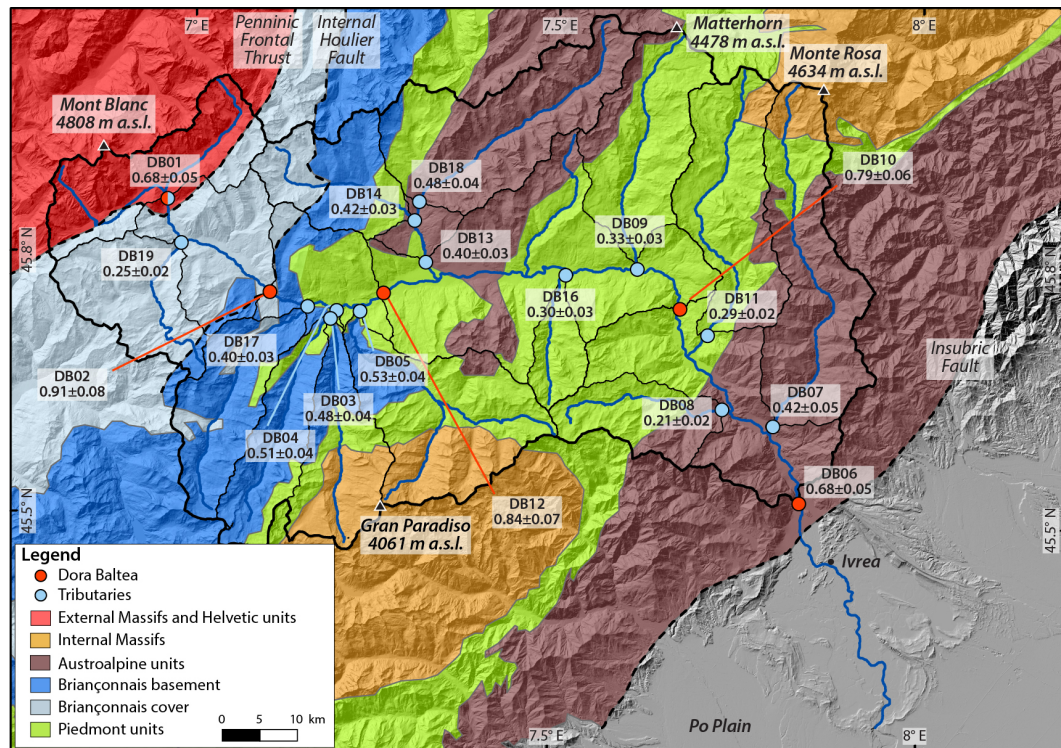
7° E
Penninic Frontal Thrust
Internal Houlier Fault
7.5° E
Matterhorn 4478 m a.s.l.
8° E
Monte Rosa 4634 m a.s.l.
Mont Blanc 4808 m a.s.l.
DB01 0.68±0.05
DB18 0.48±0.04
DB10 0.79±0.06
DB14 0.42±0.03
DB09 0.33±0.03
45.8° N
DB19 0.25±0.02
DB13 0.40±0.03
45.8° N
DB16 0.30±0.03
DB11 0.29±0.02
DB17 0.40±0.03
Insubric Fault
DB02 0.91±0.08
DB05 0.53±0.04
DB03 0.48±0.04
DB08 0.21±0.02
DB07 0.42±0.05
DB04 0.51±0.04
DB06 0.68±0.05
45.5° N
DB12 0.84±0.07
Gran Paradiso 4061 m a.s.l.
45.5° N
Ivrea
Legend
Dora Baltea
Tributaries
External Massifs and Helvetic units
Internal Massifs
Austroalpine units
Briançonnais basement
Briançonnais cover
Piedmont units
0 5 10 km
Po Plain
7.5° E
8° E